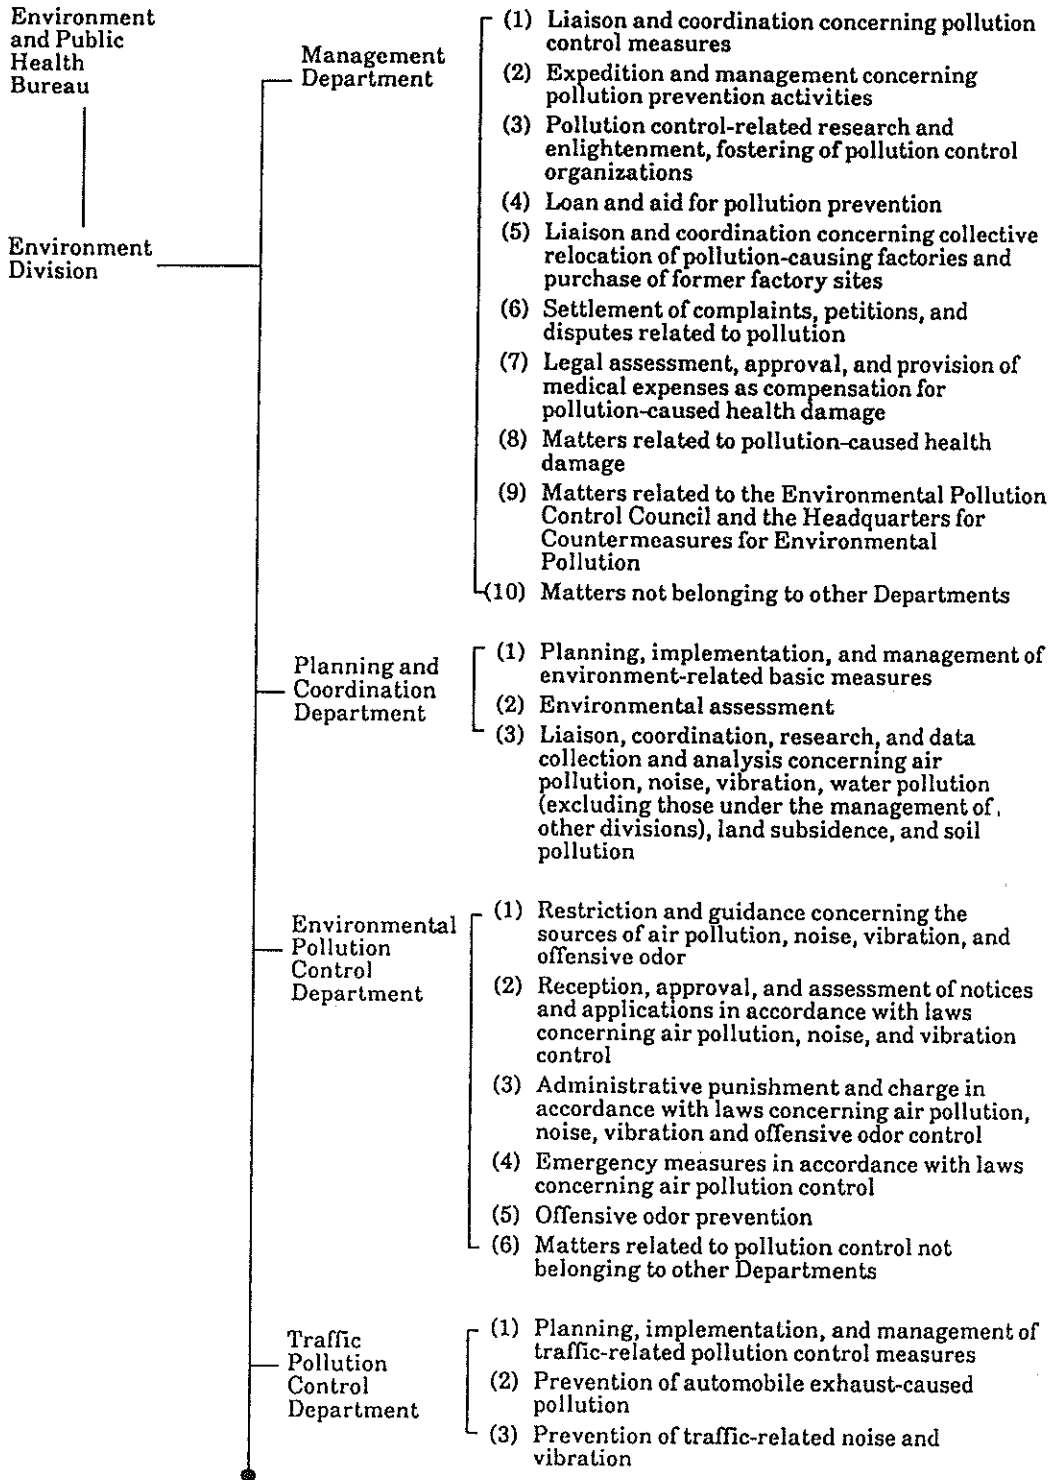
Environment and Public Health Bureau

Environment Division

Management Department

(1) Liaison and coordination concerning pollution control measures
(2) Expedition and management concerning pollution prevention activities
(3) Pollution control-related research and enlightenment, fostering of pollution control organizations
(4) Loan and aid for pollution prevention
(5) Liaison and coordination concerning collective relocation of pollution-causing factories and purchase of former factory sites
(6) Settlement of complaints, petitions, and disputes related to pollution
(7) Legal assessment, approval, and provision of medical expenses as compensation for pollution-caused health damage
(8) Matters related to pollution-caused health damage
(9) Matters related to the Environmental Pollution Control Council and the Headquarters for Countermeasures for Environmental Pollution
(10) Matters not belonging to other Departments

Planning and Coordination Department

(1) Planning, implementation, and management of environment-related basic measures
(2) Environmental assessment
(3) Liaison, coordination, research, and data collection and analysis concerning air pollution, noise, vibration, water pollution (excluding those under the management of, other divisions), land subsidence, and soil pollution

Environmental Pollution Control Department

(1) Restriction and guidance concerning the sources of air pollution, noise, vibration, and offensive odor
(2) Reception, approval, and assessment of notices and applications in accordance with laws concerning air pollution, noise, and vibration control
(3) Administrative punishment and charge in accordance with laws concerning air pollution, noise, vibration and offensive odor control
(4) Emergency measures in accordance with laws concerning air pollution control
(5) Offensive odor prevention
(6) Matters related to pollution control not belonging to other Departments

Traffic Pollution Control Department

(1) Planning, implementation, and management of traffic-related pollution control measures
(2) Prevention of automobile exhaust-caused pollution
(3) Prevention of traffic-related noise and vibration